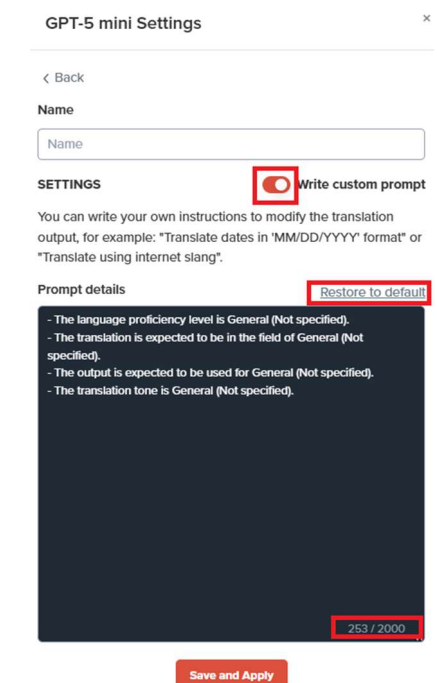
GPT-5 mini Settings

×

‹ Back

Name

Name

SETTINGS

Write custom prompt

You can write your own instructions to modify the translation output, for example: "Translate dates in 'MM/DD/YYYY' format" or "Translate using internet slang".

Prompt details

Restore to default

- The language proficiency level is General (Not specified).
- The translation is expected to be in the field of General (Not specified).
- The output is expected to be used for General (Not specified).
- The translation tone is General (Not specified).

253 / 2000

Save and Apply